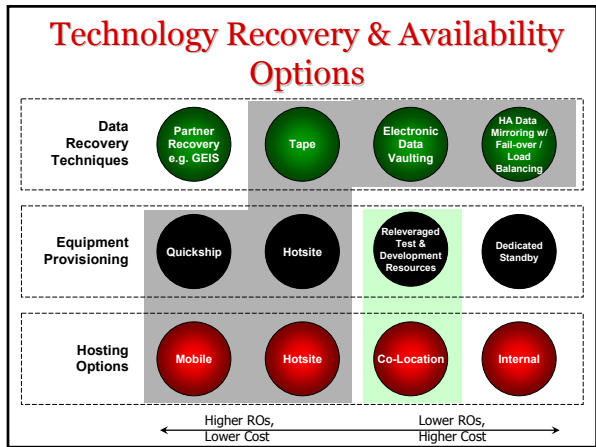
Technology Recovery & Availability Options

Data Recovery Techniques

Partner Recovery e.g. GEIS

Tape

Electronic Data Vaulting

HA Data Mirroring w/ Fail-over / Load Balancing

Equipment Provisioning

Quickship

Hotsite

Releveraged Test & Development Resources

Dedicated Standby

Hosting Options

Mobile

Hotsite

Co-Location

Internal

Higher ROs, Lower Cost

Lower ROs, Higher Cost